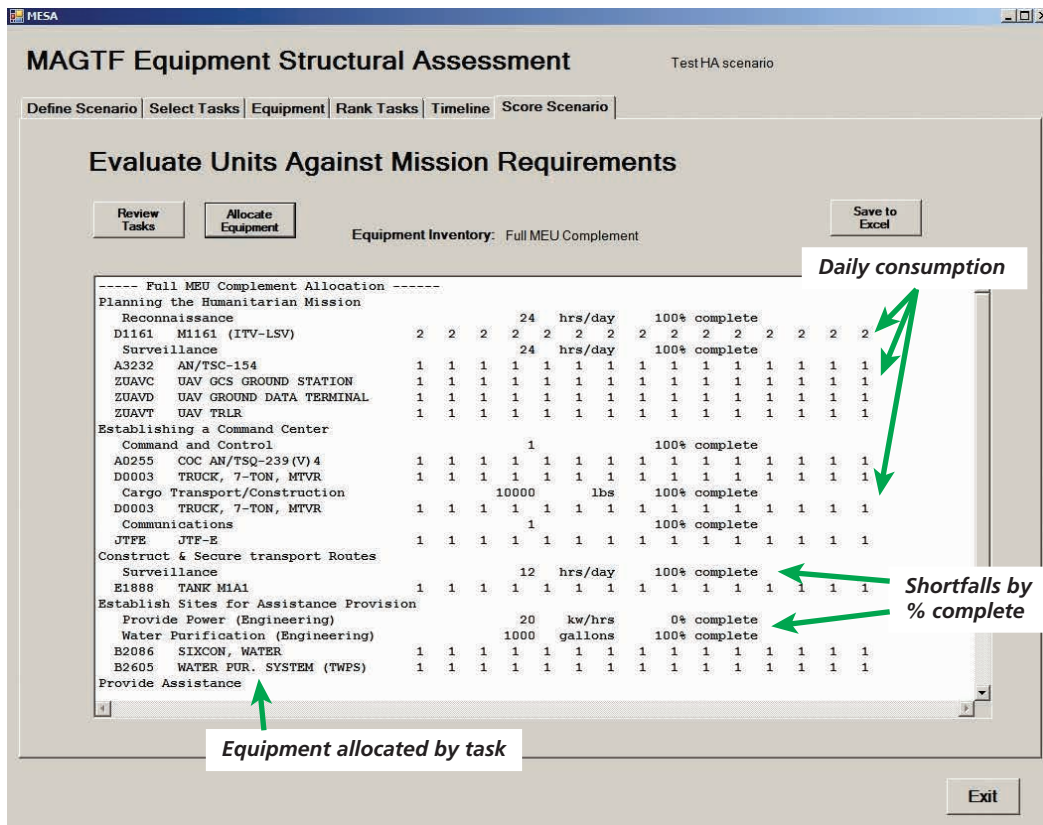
MESA

MAGTF Equipment Structural Assessment

Test HA scenario

Define Scenario | Select Tasks | Equipment | Rank Tasks | Timeline | Score Scenario

Evaluate Units Against Mission Requirements

Review Tasks

Allocate Equipment

Equipment Inventory: Full MEU Complement

Save to Excel

Daily consumption

----- Full MEU Complement Allocation ------
Planning the Humanitarian Mission
Reconnaissance 24 hrs/day 100% complete
D1161 M1161 (ITV-LSV) 2 2 2 2 2 2 2 2 2 2 2 2 2 2 2
Surveillance 24 hrs/day 100% complete
A3232 AN/TSC-154 1 1 1 1 1 1 1 1 1 1 1 1 1 1 1
ZUAVC UAV GCS GROUND STATION 1 1 1 1 1 1 1 1 1 1 1 1 1 1 1
ZUAVD UAV GROUND DATA TERMINAL 1 1 1 1 1 1 1 1 1 1 1 1 1 1 1
ZUAVT UAV TRLR 1 1 1 1 1 1 1 1 1 1 1 1 1 1 1
Establishing a Command Center
Command and Control 1 100% complete
A0255 COC AN/TSQ-239(V)4 1 1 1 1 1 1 1 1 1 1 1 1 1 1 1
D0003 TRUCK, 7-TON, MTVR 1 1 1 1 1 1 1 1 1 1 1 1 1 1 1
Cargo Transport/Construction 10000 lbs 100% complete
D0003 TRUCK, 7-TON, MTVR 1 1 1 1 1 1 1 1 1 1 1 1 1 1 1
Communications 1 100% complete
JTFE JTF-E 1 1 1 1 1 1 1 1 1 1 1 1 1 1 1
Construct & Secure transport Routes
Surveillance 12 hrs/day 100% complete
E1888 TANK M1A1 1 1 1 1 1 1 1 1 1 1 1 1 1 1 1
Establish Sites for Assistance Provision
Provide Power (Engineering) 20 kw/hrs 0% complete
Water Purification (Engineering) 1000 gallons 100% complete
B2086 SIXCON, WATER 1 1 1 1 1 1 1 1 1 1 1 1 1 1 1
B2605 WATER PUR. SYSTEM (TWPS) 1 1 1 1 1 1 1 1 1 1 1 1 1 1 1
Provide Assistance

Shortfalls by % complete

Equipment allocated by task

Exit